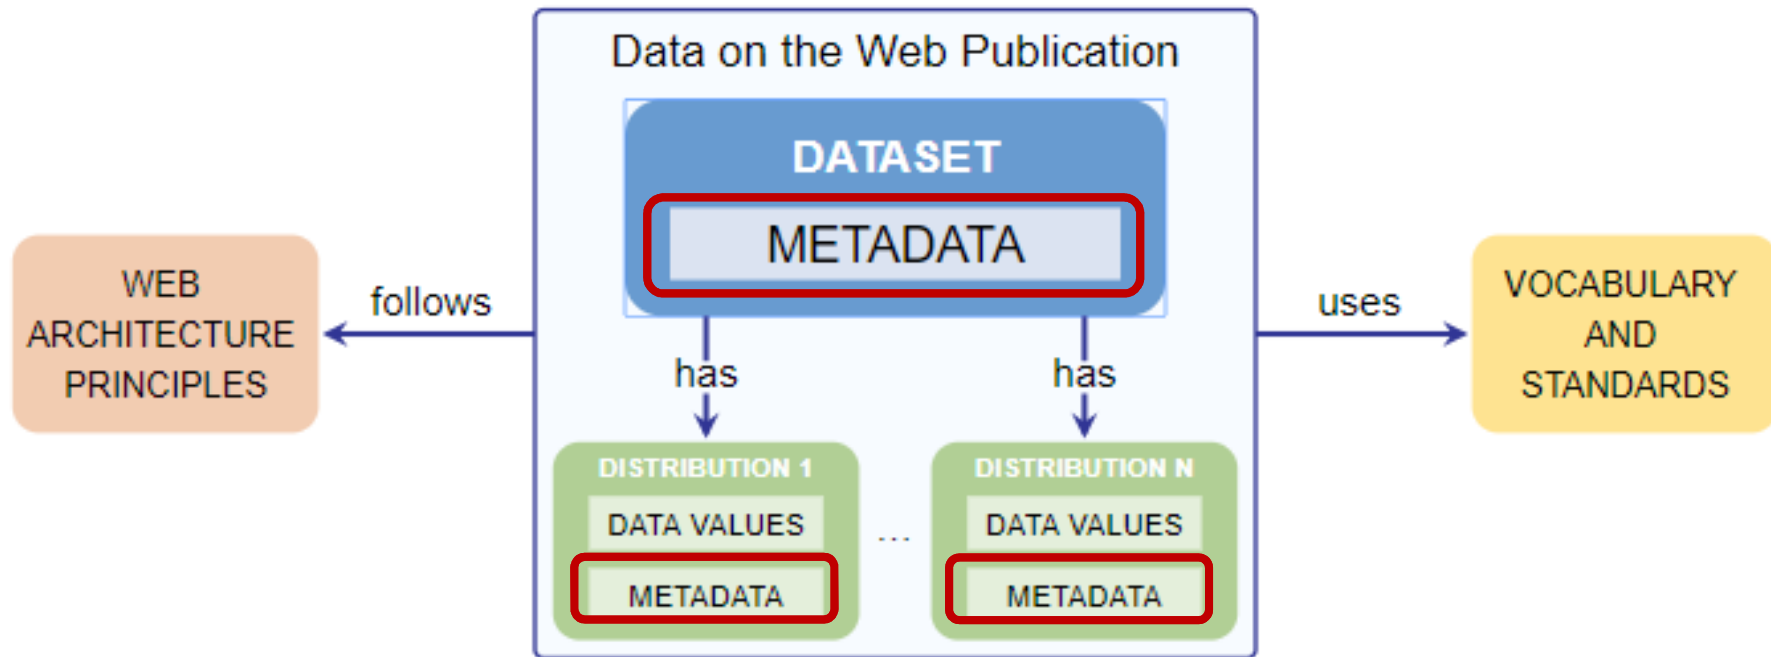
Data on the Web Publication

DATASET

METADATA

WEB ARCHITECTURE PRINCIPLES

follows

uses

VOCABULARY AND STANDARDS

has

has

DISTRIBUTION 1

DATA VALUES

METADATA

...

DISTRIBUTION N

DATA VALUES

METADATA